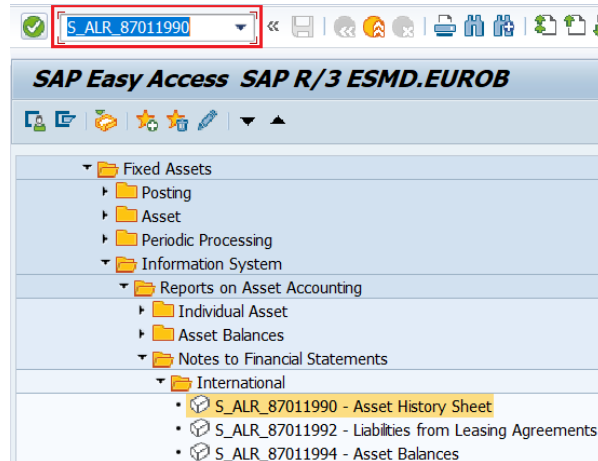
S_ALR_87011990

SAP Easy Access SAP R/3 ESMD.EUROB

Fixed Assets
Posting
Asset
Periodic Processing
Information System
Reports on Asset Accounting
Individual Asset
Asset Balances
Notes to Financial Statements
International
S_ALR_87011990 - Asset History Sheet
S_ALR_87011992 - Liabilities from Leasing Agreements
S_ALR_87011994 - Asset Balances